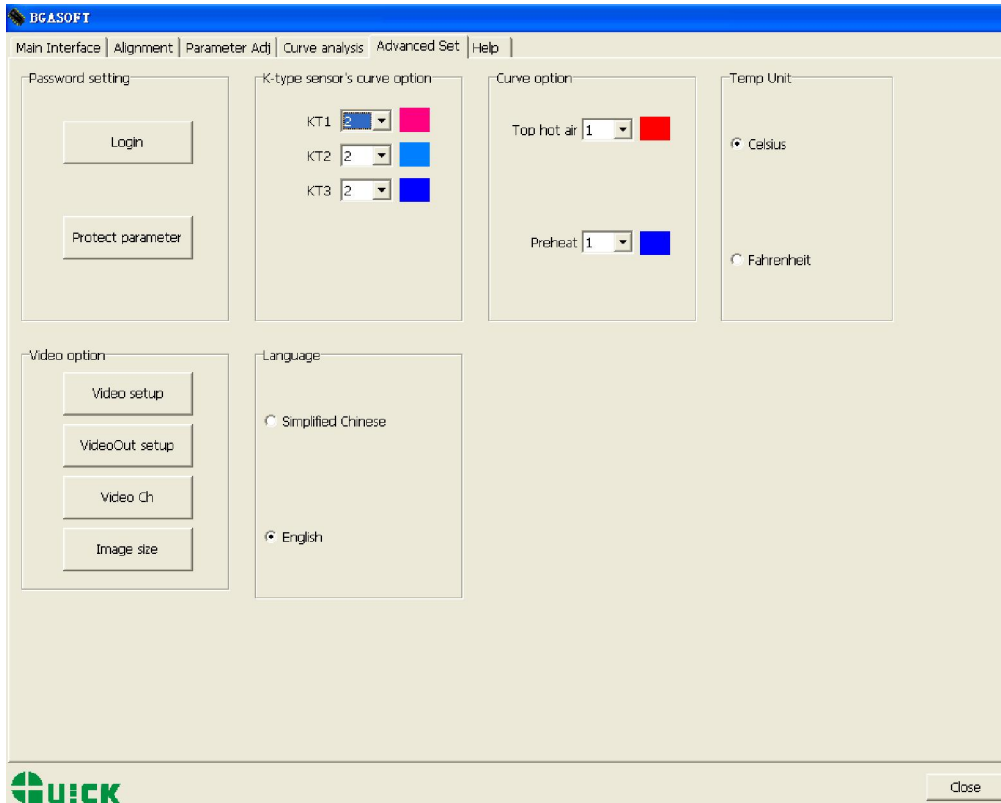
BGASOFT

Main Interface | Alignment | Parameter Adj | Curve analysis | Advanced Set | Help

Password setting

Login

Protect parameter

K-type sensor's curve option

KT1 2

KT2 2

KT3 2

Curve option

Top hot air 1

Preheat 1

Temp Unit

Celsius

Fahrenheit

Video option

Video setup

VideoOut setup

Video Ch

Image size

Language

Simplified Chinese

English

QUICK

Close